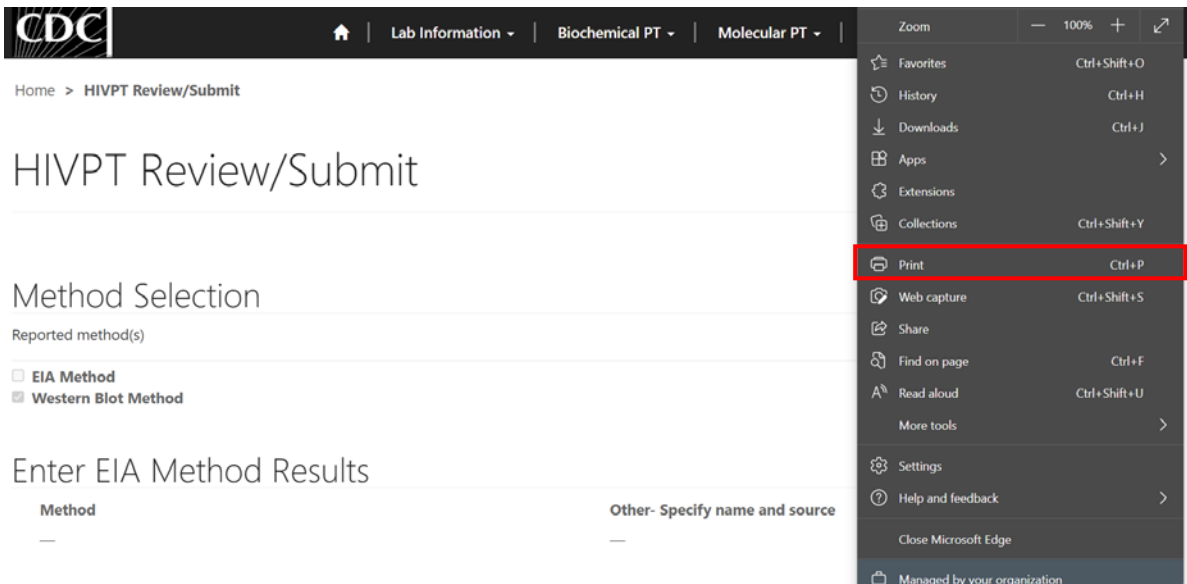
CDC

Lab Information ▾ | Biochemical PT ▾ | Molecular PT ▾

Home > HIVPT Review/Submit

HIVPT Review/Submit

Method Selection

Reported method(s)

EIA Method
Western Blot Method

Enter EIA Method Results

Method
—

Other- Specify name and source
—

Zoom — 100% +

Favorites Ctrl+Shift+O
History Ctrl+H
Downloads Ctrl+J
Apps
Extensions
Collections Ctrl+Shift+Y
Print Ctrl+P
Web capture Ctrl+Shift+S
Share
Find on page Ctrl+F
Read aloud Ctrl+Shift+U
More tools
Settings
Help and feedback
Close Microsoft Edge
Managed by your organization